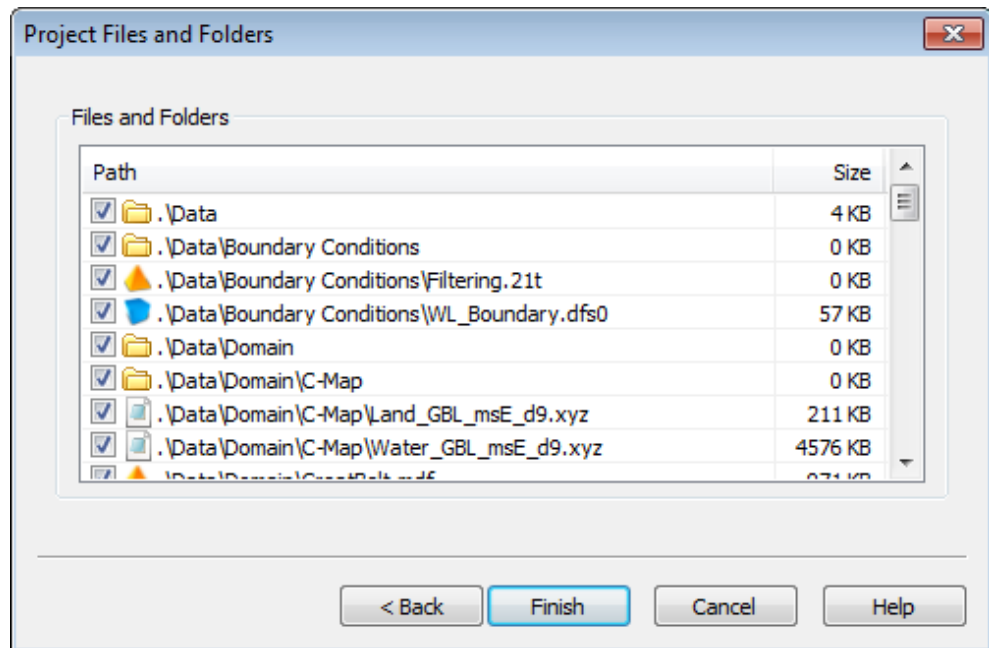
Project Files and Folders

Files and Folders

| Path | Size |
|---|---|
| .\Data | 4 KB |
| .\Data\Boundary Conditions | 0 KB |
| .\Data\Boundary Conditions\Filtering.21t | 0 KB |
| .\Data\Boundary Conditions\WL_Boundary.dfs0 | 57 KB |
| .\Data\Domain | 0 KB |
| .\Data\Domain\C-Map | 0 KB |
| .\Data\Domain\C-Map\Land_GBL_msE_d9.xyz | 211 KB |
| .\Data\Domain\C-Map\Water_GBL_msE_d9.xyz | 4576 KB |
| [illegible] | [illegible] |

< Back | Finish | Cancel | Help